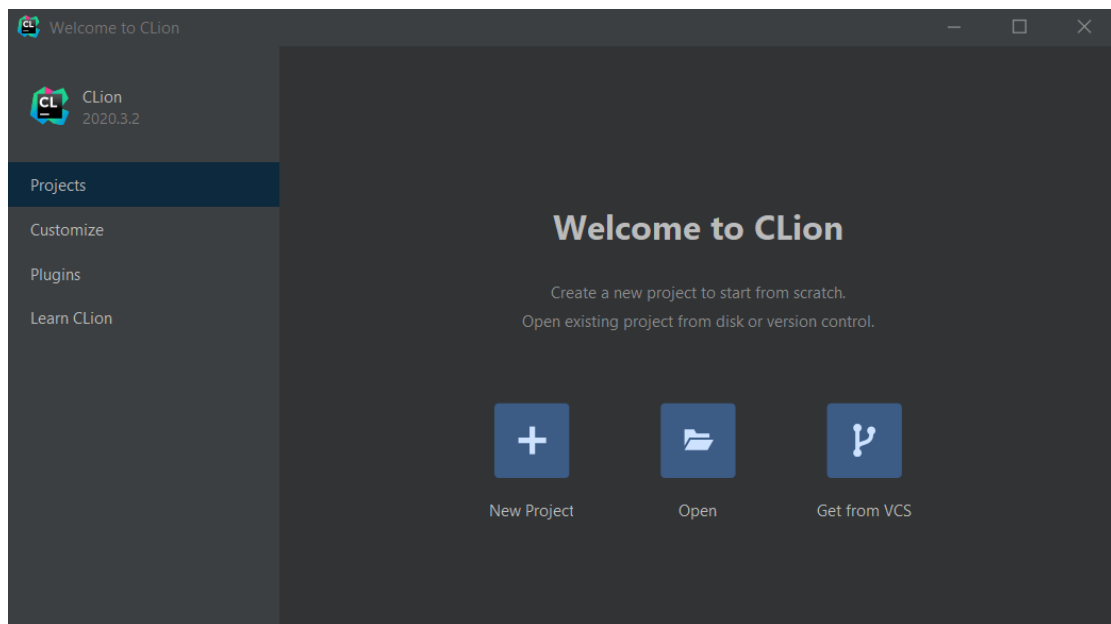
Welcome to CLion

CL

CLion
2020.3.2

Projects
Customize
Plugins
Learn CLion

Welcome to CLion

Create a new project to start from scratch.
Open existing project from disk or version control.

New Project
Open
Get from VCS